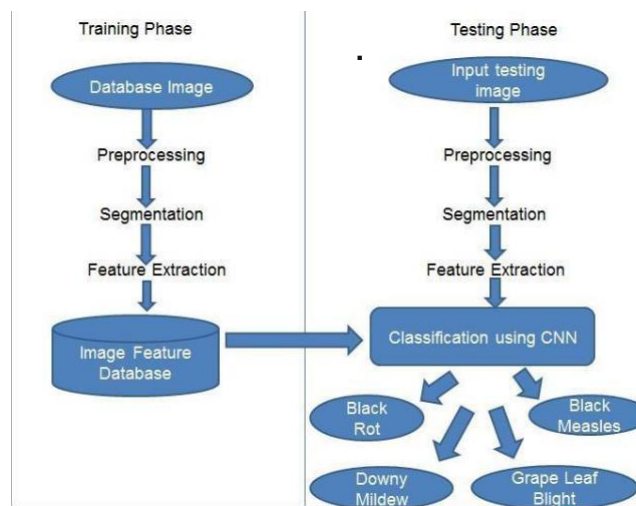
Training Phase

Database Image

Preprocessing

Segmentation

Feature Extraction

Image Feature Database

Testing Phase

Input testing image

Preprocessing

Segmentation

Feature Extraction

Classification using CNN

Black Rot

Black Measles

Downy Mildew

Grape Leaf Blight